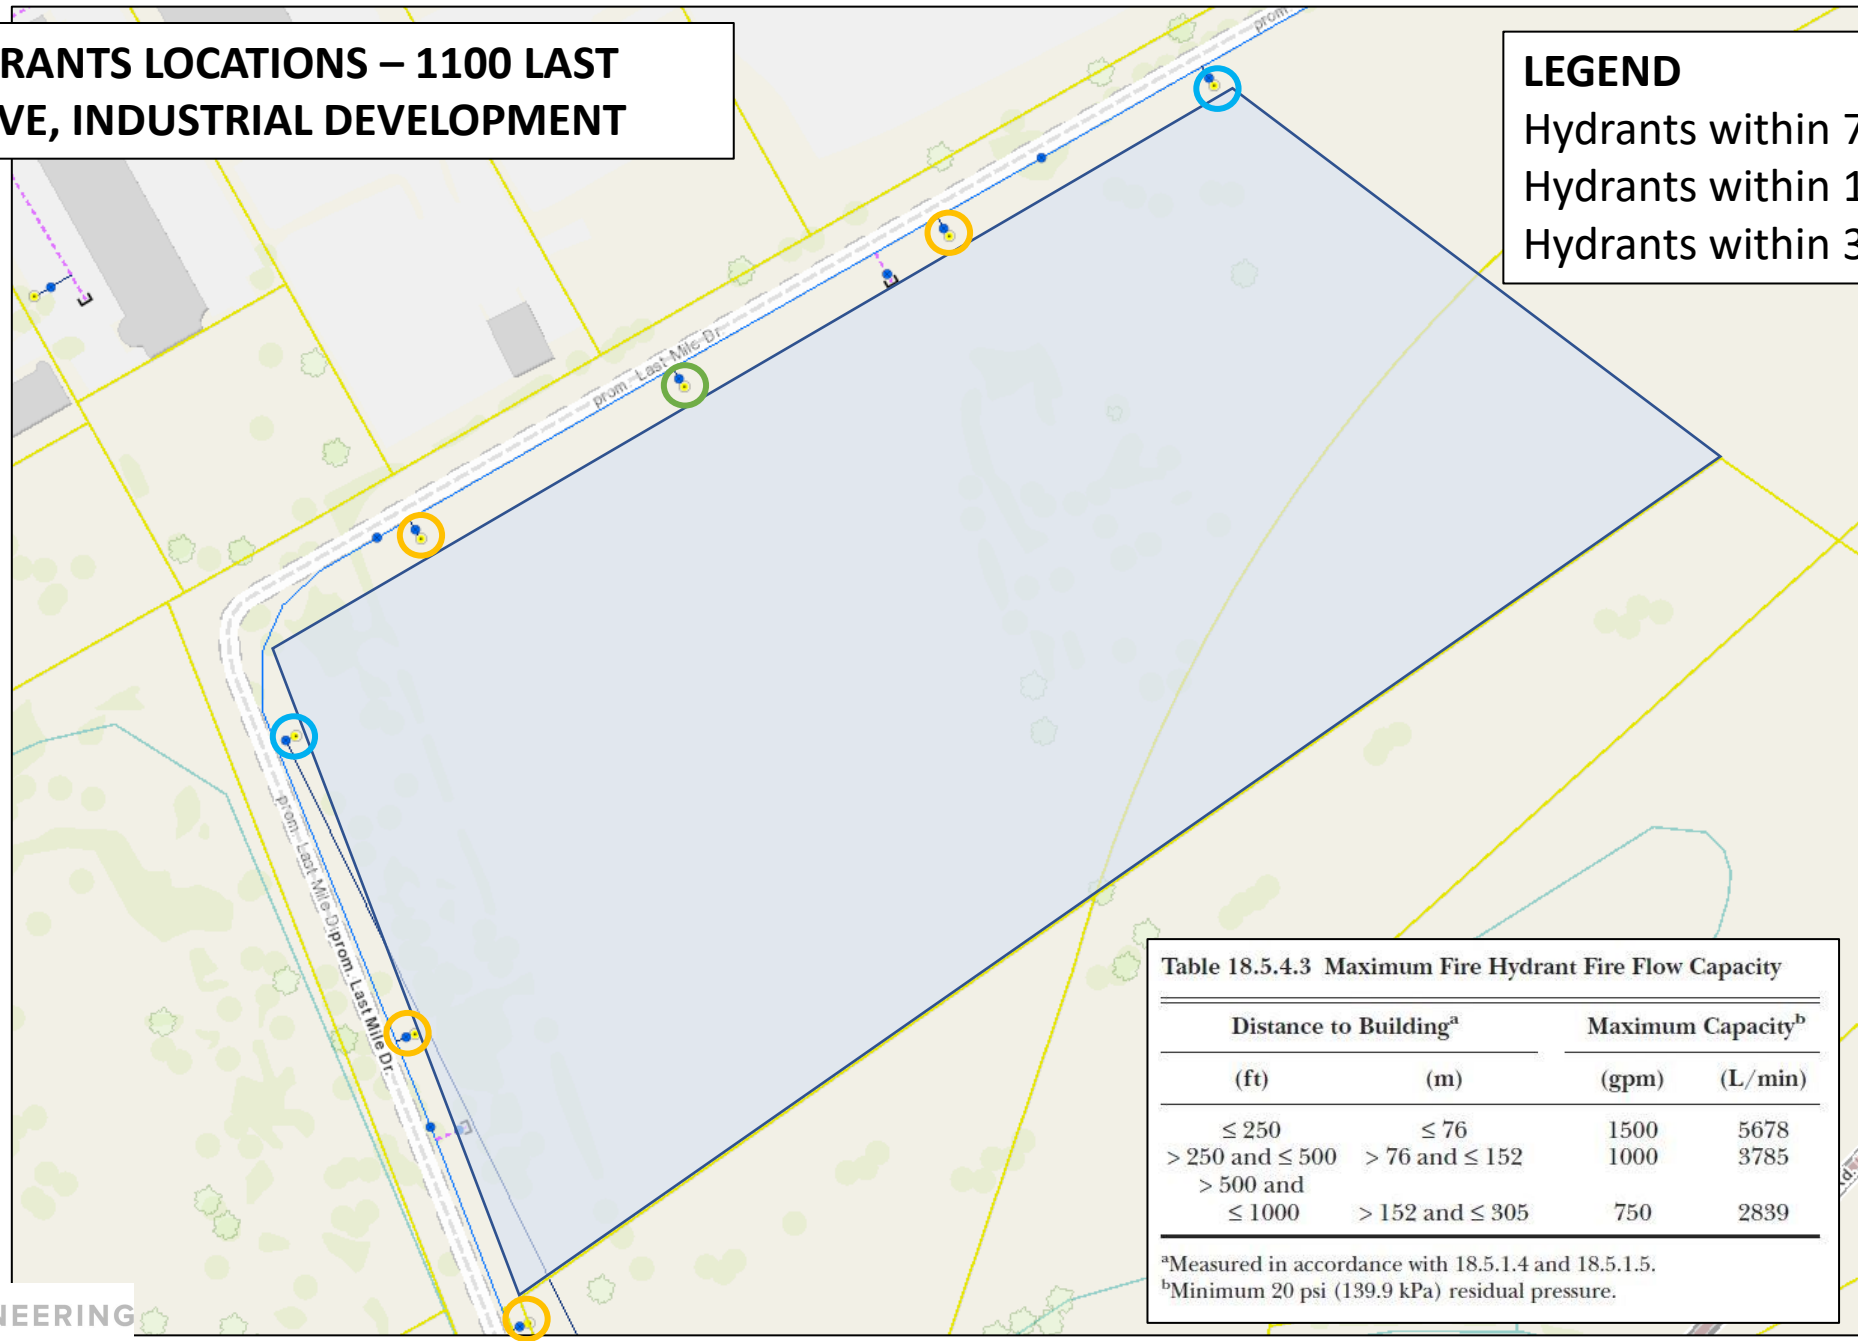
RANTS LOCATIONS – 1100 LAST
VE, INDUSTRIAL DEVELOPMENT

LEGEND
Hydrants within 7
Hydrants within 1
Hydrants within 3

prom. Last Mile Dr.

prom. Last Mile Dr.

prom. Last Mile Dr.

prom

Table 18.5.4.3 Maximum Fire Hydrant Fire Flow Capacity

| Distance to Building$^a$ (ft) | Distance to Building$^a$ (m) | Maximum Capacity$^b$ (gpm) | Maximum Capacity$^b$ (L/min) |
|---|---|---|---|
| $\leq 250$ | $\leq 76$ | 1500 | 5678 |
| $> 250$ and $\leq 500$ | $> 76$ and $\leq 152$ | 1000 | 3785 |
| $> 500$ and $\leq 1000$ | $> 152$ and $\leq 305$ | 750 | 2839 |

$^a$Measured in accordance with 18.5.1.4 and 18.5.1.5.
$^b$Minimum 20 psi (139.9 kPa) residual pressure.

IEERING